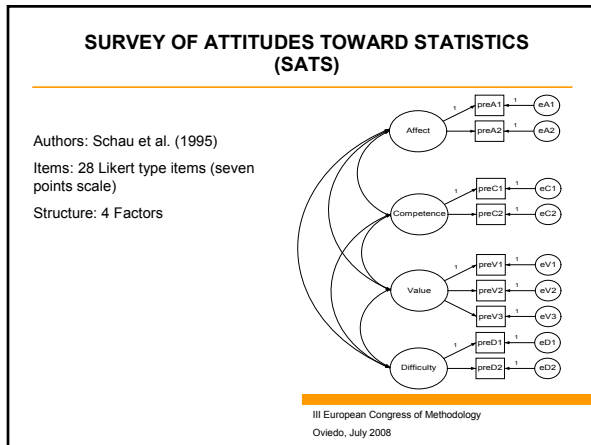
SURVEY OF ATTITUDES TOWARD STATISTICS (SATS)

Authors: Schau et al. (1995)

Items: 28 Likert type items (seven points scale)

Structure: 4 Factors

Affect
1
preA1
1
eA1
preA2
1
eA2

Competence
1
preC1
1
eC1
preC2
1
eC2

Value
1
preV1
1
eV1
preV2
1
eV2
preV3
1
eV3

Difficulty
1
preD1
1
eD1
preD2
1
eD2

III European Congress of Methodology
Oviedo, July 2008